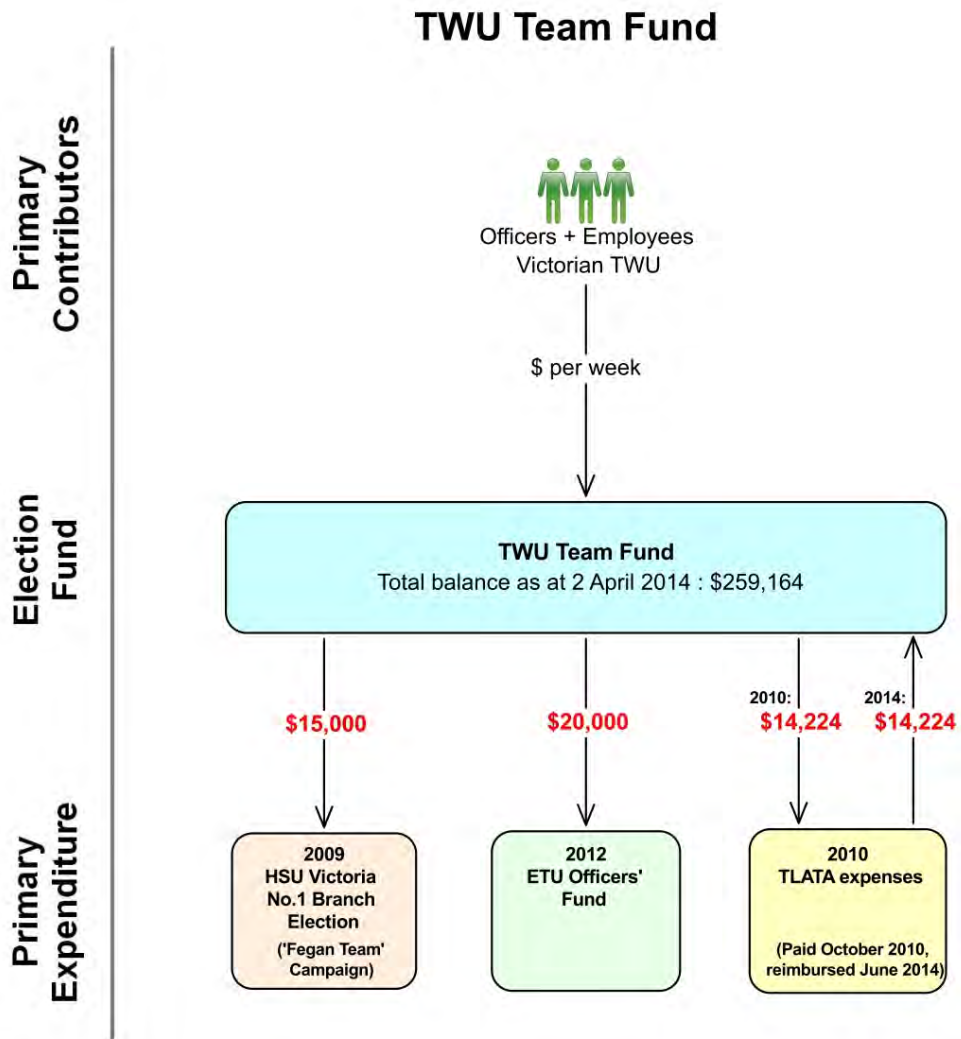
TWU Team Fund

Primary Contributors

Officers + Employees
Victorian TWU

$ per week

Election Fund

TWU Team Fund
Total balance as at 2 April 2014 : $259,164

$15,000

$20,000

2010:
$14,224

2014:
$14,224

Primary Expenditure

2009
HSU Victoria No.1 Branch Election
('Fegan Team' Campaign)

2012
ETU Officers' Fund

2010
TLATA expenses
(Paid October 2010, reimbursed June 2014)